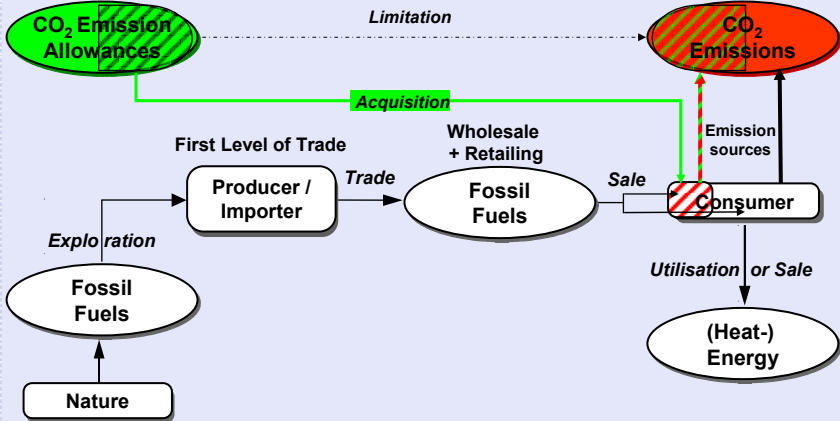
$CO_2$ Emission Allowances

Limitation

$CO_2$ Emissions

Acquisition

Emission sources

First Level of Trade

Wholesale + Retailing

Producer / Importer

Trade

Fossil Fuels

Sale

Consumer

Exploration

Fossil Fuels

Utilisation or Sale

(Heat-) Energy

Nature